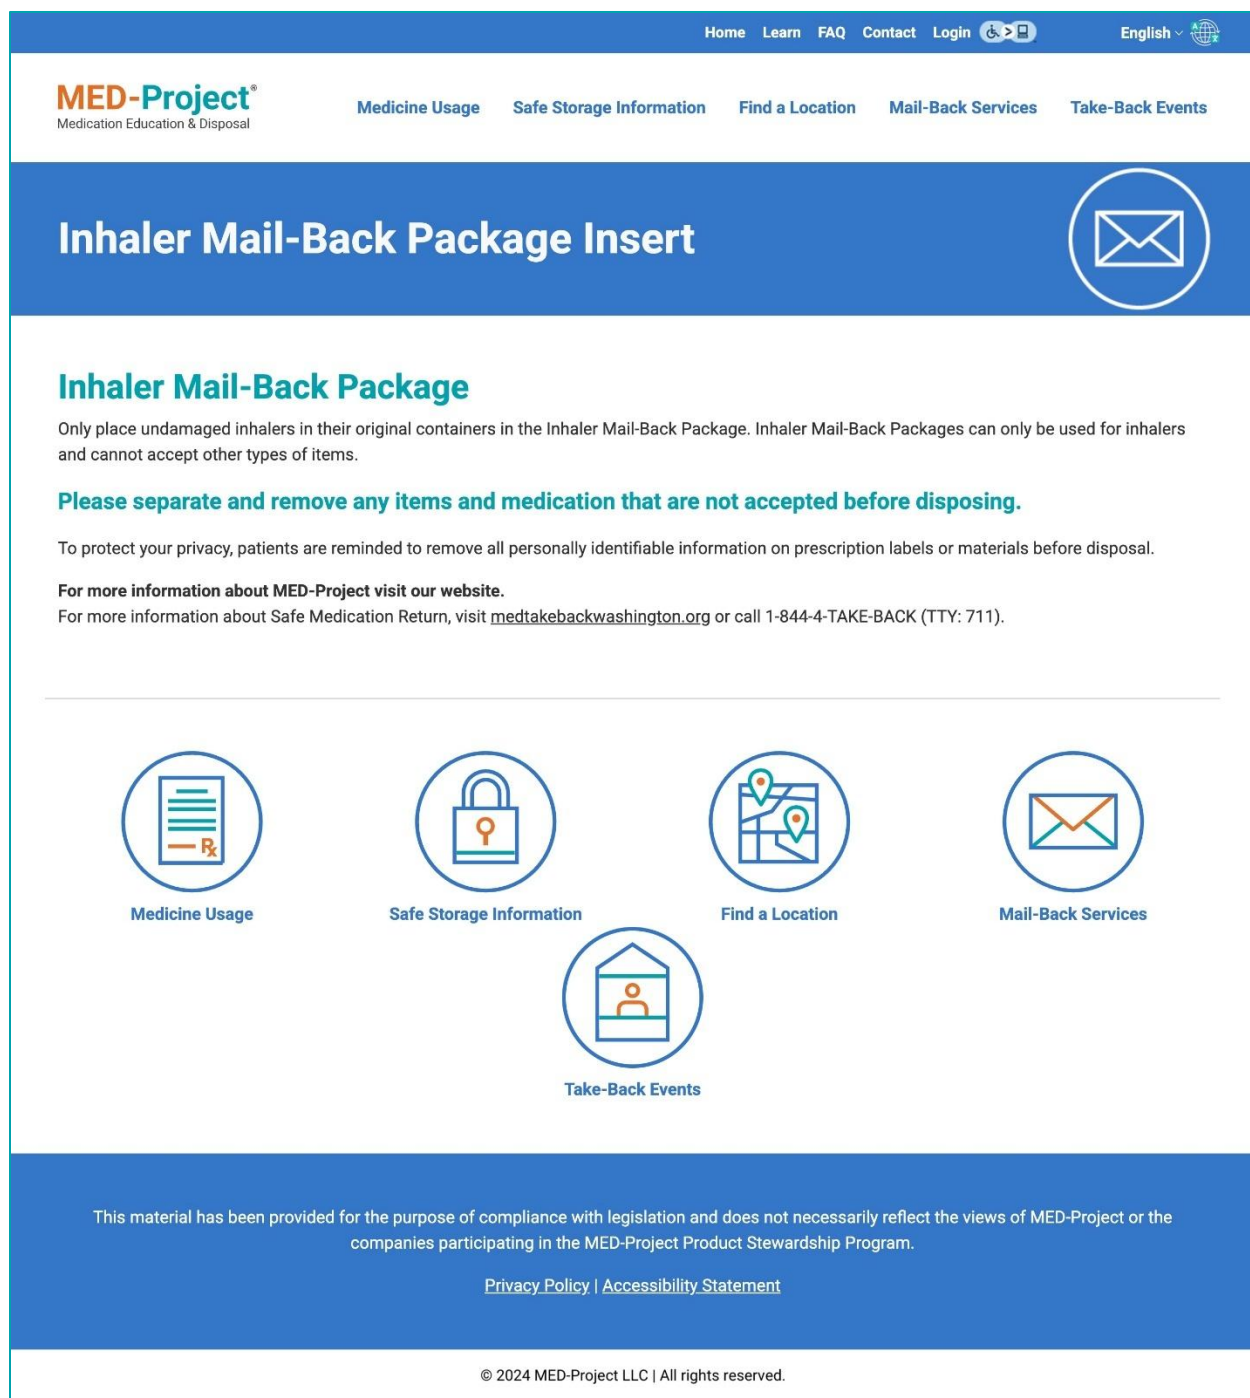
Home Learn FAQ Contact Login

English

MED-Project®
Medication Education & Disposal

Medicine Usage Safe Storage Information Find a Location Mail-Back Services Take-Back Events

Inhaler Mail-Back Package Insert

Inhaler Mail-Back Package

Only place undamaged inhalers in their original containers in the Inhaler Mail-Back Package. Inhaler Mail-Back Packages can only be used for inhalers and cannot accept other types of items.

Please separate and remove any items and medication that are not accepted before disposing.

To protect your privacy, patients are reminded to remove all personally identifiable information on prescription labels or materials before disposal.

For more information about MED-Project visit our website.
For more information about Safe Medication Return, visit medtakebackwashington.org or call 1-844-4-TAKE-BACK (TTY: 711).

Medicine Usage

Safe Storage Information

Find a Location

Mail-Back Services

Take-Back Events

This material has been provided for the purpose of compliance with legislation and does not necessarily reflect the views of MED-Project or the companies participating in the MED-Project Product Stewardship Program.

Privacy Policy | Accessibility Statement

© 2024 MED-Project LLC | All rights reserved.